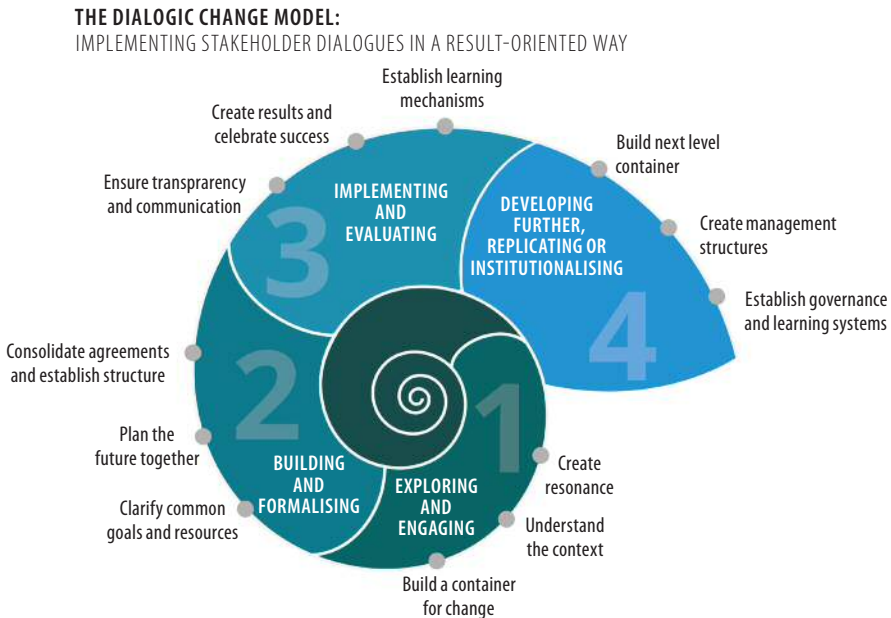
THE DIALOGIC CHANGE MODEL:
IMPLEMENTING STAKEHOLDER DIALOGUES IN A RESULT-ORIENTED WAY

Establish learning mechanisms

Create results and celebrate success

Ensure transprarency and communication

3
IMPLEMENTING AND EVALUATING

Build next level container

DEVELOPING FURTHER, REPLICATING OR INSTITUTIONALISING

Create management structures

4

Establish governance and learning systems

Consolidate agreements and establish structure

2

Plan the future together

BUILDING AND FORMALISING

Clarify common goals and resources

1

Create resonance

EXPLORING AND ENGAGING

Understand the context

Build a container for change